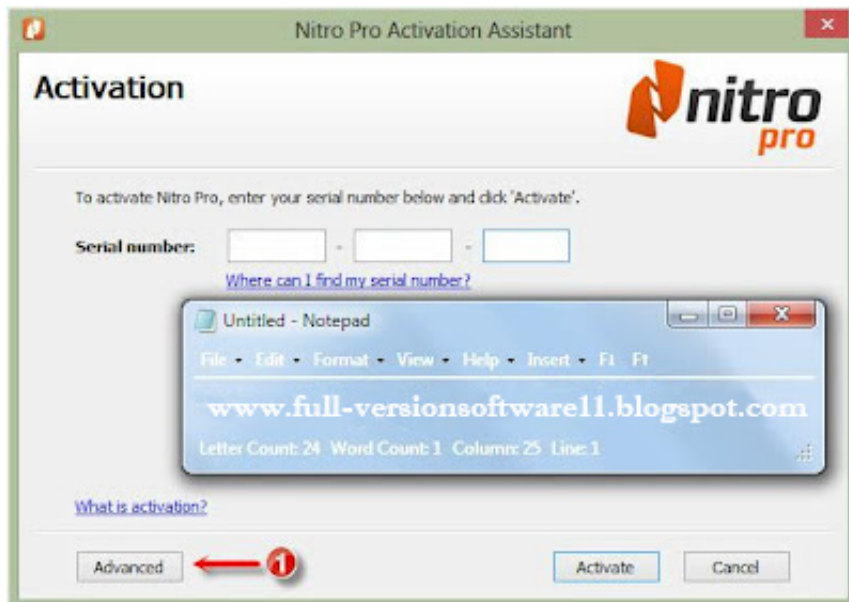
Nitro Pro Activation Assistant

Activation

nitro pro

To activate Nitro Pro, enter your serial number below and click 'Activate'.

Serial number: - -

Where can I find my serial number?

Untitled - Notepad

File • Edit • Format • View • Help • Insert • F1 F1

www.full-versionsoftware11.blogspot.com

Letter Count: 24 Word Count: 1 Column: 25 Line: 1

What is activation?

Advanced

1

Activate

Cancel